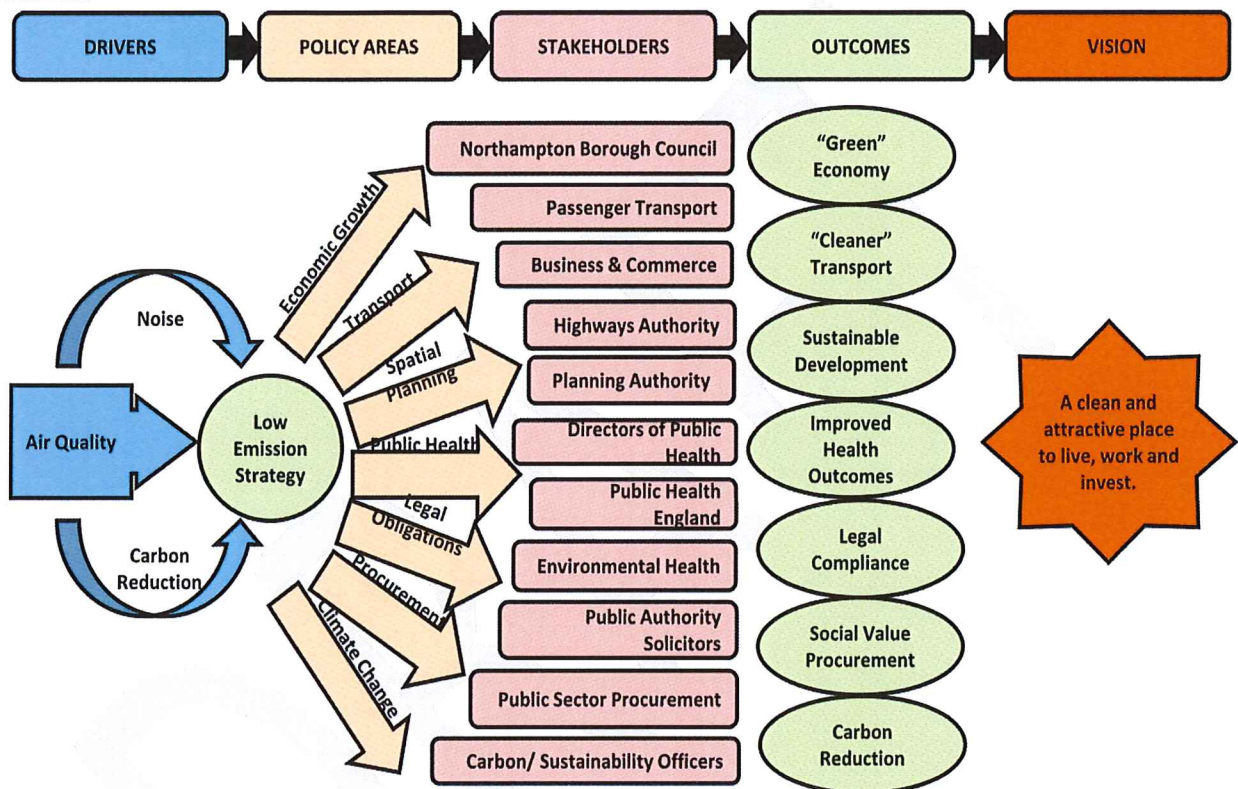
DRIVERS

POLICY AREAS

STAKEHOLDERS

OUTCOMES

VISION

Noise

Air Quality

Carbon Reduction

Low Emission Strategy

Economic Growth

Transport

Spatial Planning

Public Health

Legal Obligations

Procurement

Climate Change

Northampton Borough Council

Passenger Transport

Business & Commerce

Highways Authority

Planning Authority

Directors of Public Health

Public Health England

Environmental Health

Public Authority Solicitors

Public Sector Procurement

Carbon/ Sustainability Officers

"Green" Economy

"Cleaner" Transport

Sustainable Development

Improved Health Outcomes

Legal Compliance

Social Value Procurement

Carbon Reduction

A clean and attractive place to live, work and invest.